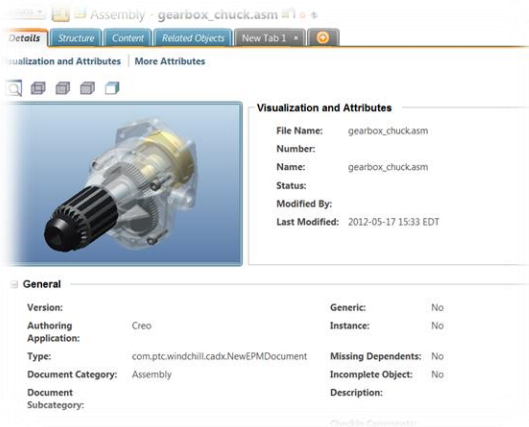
Assembly - gearbox_chuck.asm

Details | Structure | Content | Related Objects | New Tab 1 ×

isualization and Attributes | More Attributes

Visualization and Attributes

File Name: gearbox_chuck.asm

Number:

Name: gearbox_chuck.asm

Status:

Modified By:

Last Modified: 2012-05-17 15:33 EDT

General

| | | | |
|---|---|---|---|
| Version: | | Generic: | No |
| Authoring Application: | Creo | Instance: | No |
| Type: | com.ptc.windchill.cadx.NewEPMDocument | Missing Dependents: | No |
| Document Category: | Assembly | Incomplete Object: | No |
| Document Subcategory: | | Description: | |